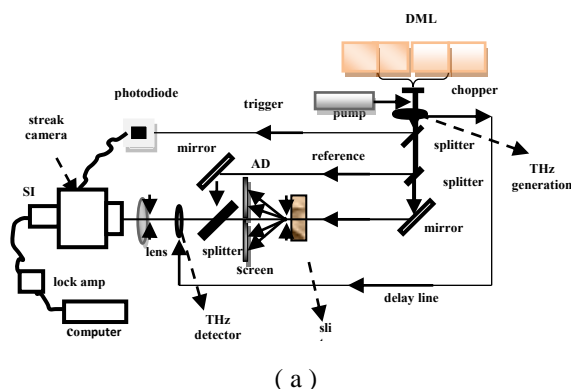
DML

photodiode

trigger

pump

chopper

streak camera

mirror

reference

splitter

THz generation

AD

splitter

SI

lens

splitter

screen

mirror

lock amp

delay line

computer

THz detector

sli

( a )